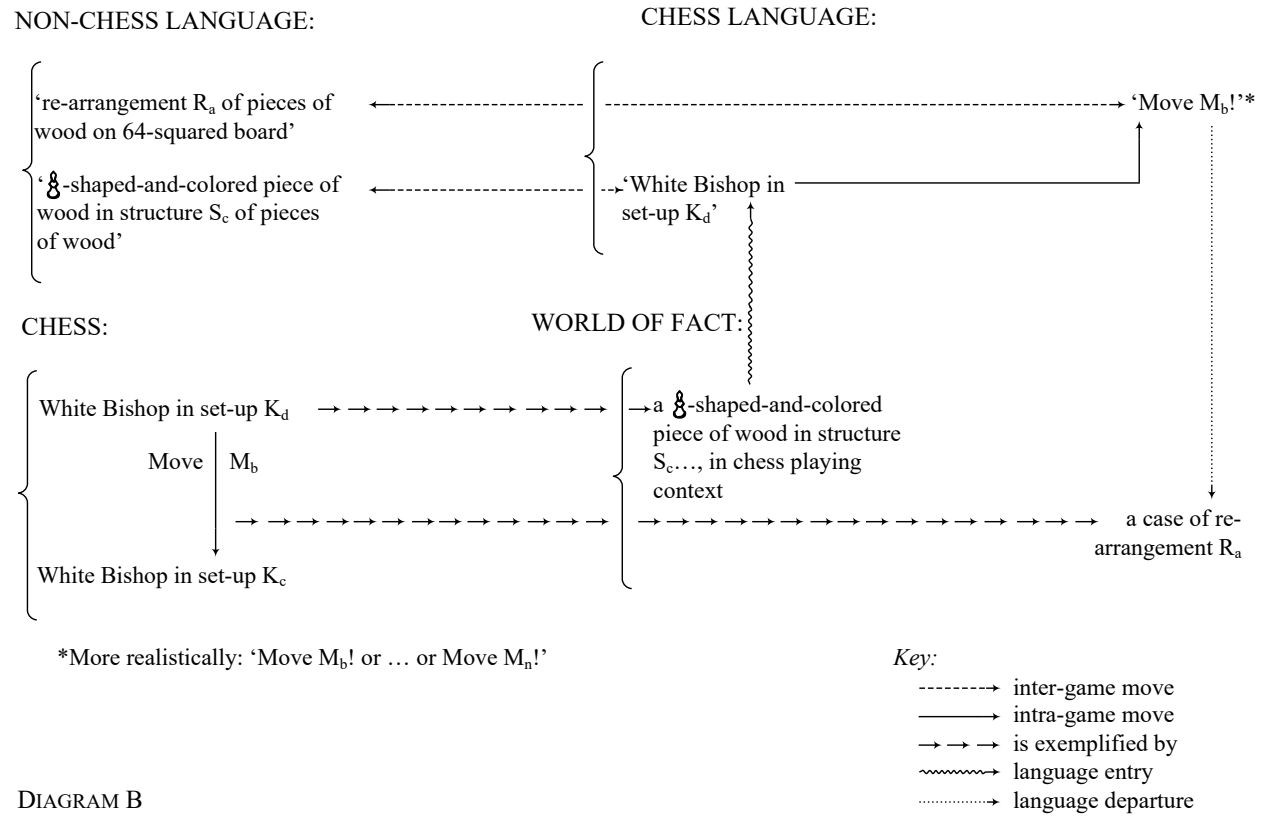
NON-CHESS LANGUAGE:

CHESS LANGUAGE:

're-arrangement $R_a$ of pieces of wood on 64-squared board'

'Move $M_b$!'*

'♗-shaped-and-colored piece of wood in structure $S_c$ of pieces of wood'

'White Bishop in set-up $K_d$'

CHESS:

WORLD OF FACT:

White Bishop in set-up $K_d$

Move $M_b$

White Bishop in set-up $K_c$

a ♗-shaped-and-colored piece of wood in structure $S_c$…, in chess playing context

a case of re-arrangement $R_a$

*More realistically: 'Move $M_b$! or … or Move $M_n$!'

Key:
inter-game move
intra-game move
is exemplified by
language entry
language departure

DIAGRAM B